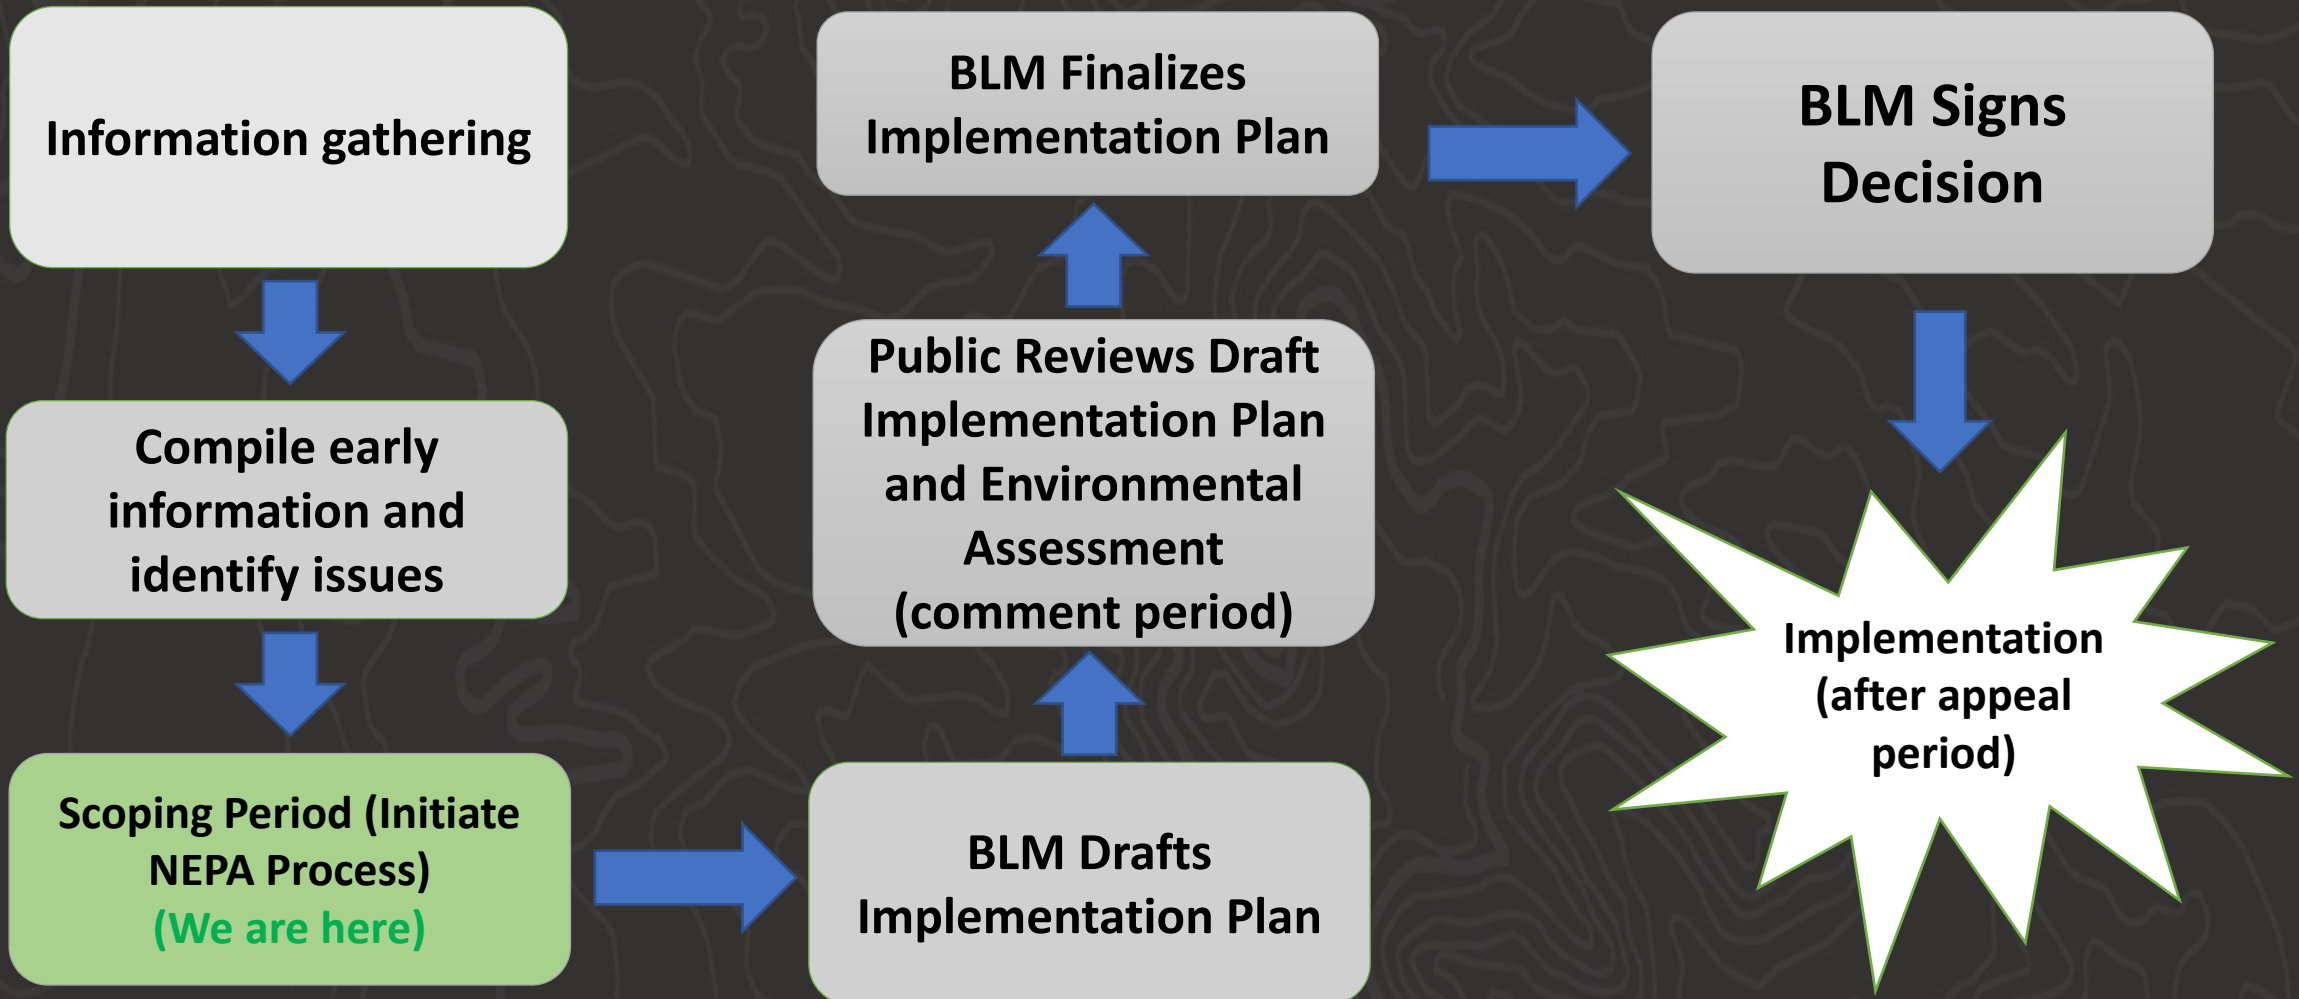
Information gathering

Compile early information and identify issues

Scoping Period (Initiate NEPA Process)
(We are here)

BLM Drafts Implementation Plan

Public Reviews Draft Implementation Plan and Environmental Assessment (comment period)

BLM Finalizes Implementation Plan

BLM Signs Decision

Implementation (after appeal period)